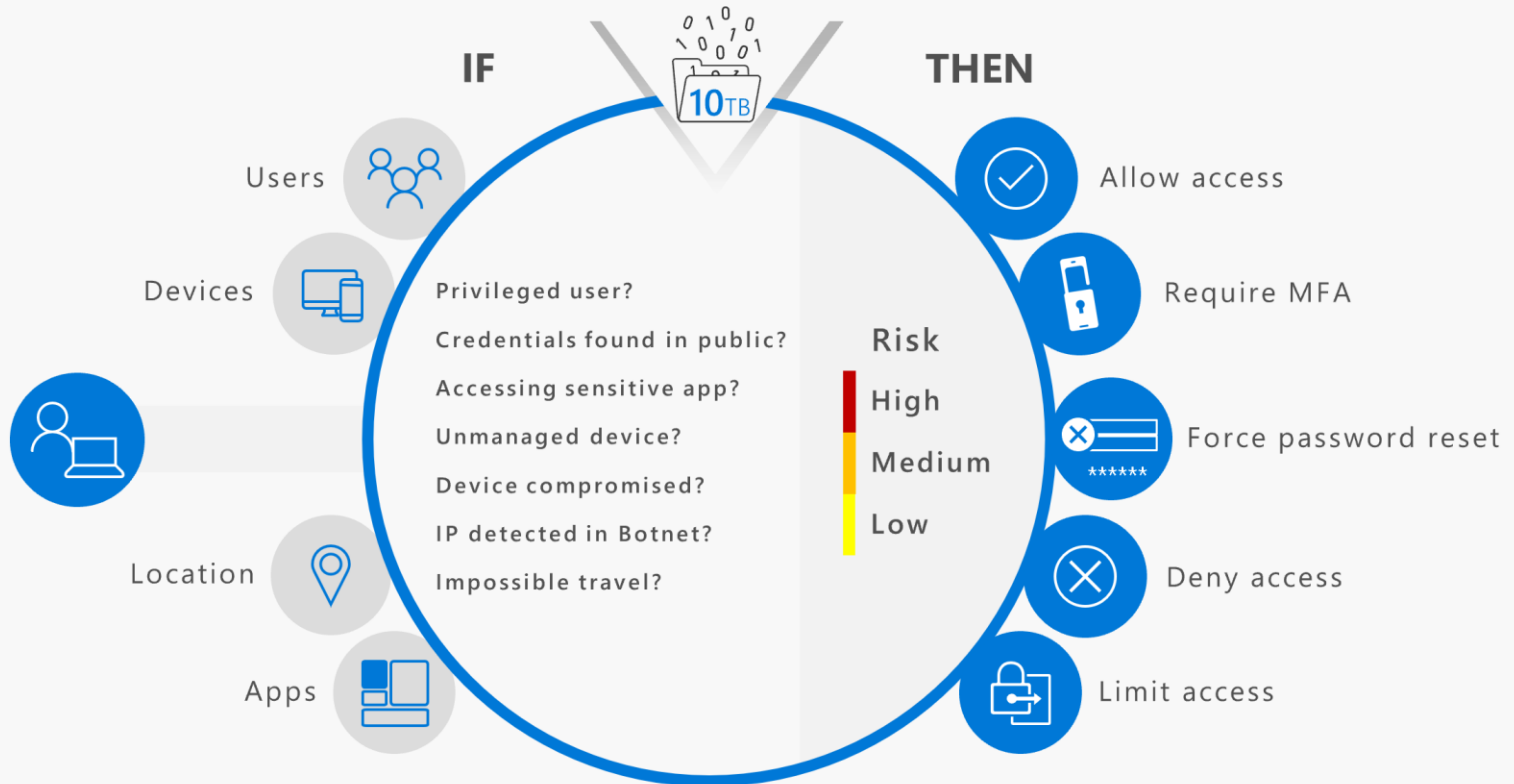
IF

THEN

0 1 0 1 0
1 0 1 1
0 0 1

10TB

Users

Devices

Location

Apps

Privileged user?

Credentials found in public?

Accessing sensitive app?

Unmanaged device?

Device compromised?

IP detected in Botnet?

Impossible travel?

Risk

High

Medium

Low

Allow access

Require MFA

******

Force password reset

Deny access

Limit access